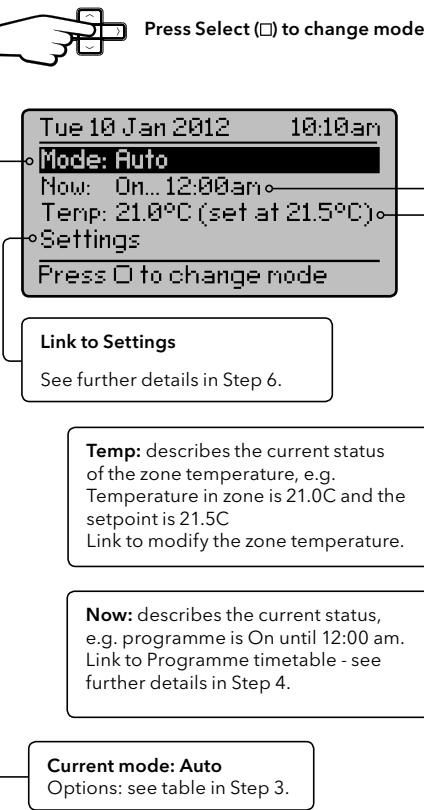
Press Select (□) to change mode

Tue 10 Jan 2012 10:10am
Mode: Auto
Now: On... 12:00am
Temp: 21.0°C (set at 21.5°C)
Settings
Press □ to change mode

Link to Settings
See further details in Step 6.

Temp: describes the current status of the zone temperature, e.g. Temperature in zone is 21.0C and the setpoint is 21.5C
Link to modify the zone temperature.

Now: describes the current status, e.g. programme is On until 12:00 am. Link to Programme timetable - see further details in Step 4.

Current mode: Auto
Options: see table in Step 3.